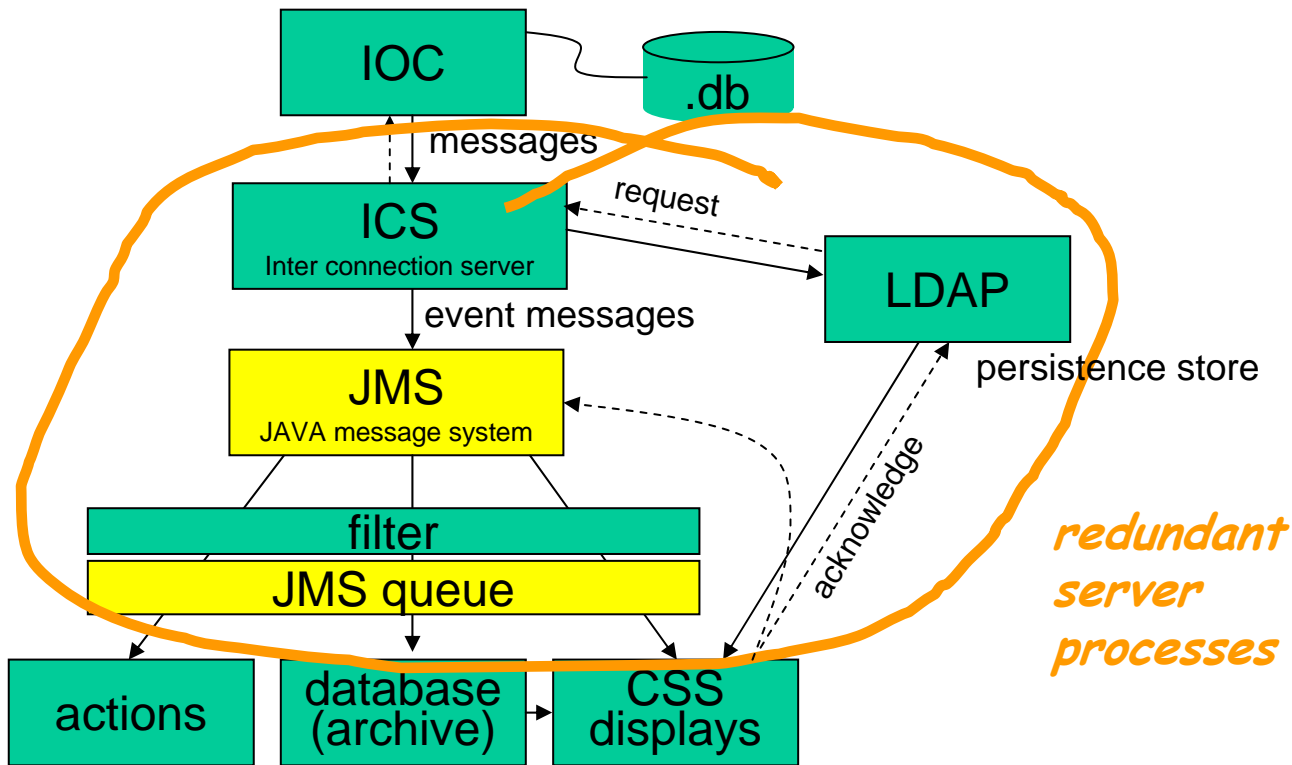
IOC

.db

messages

ICS
Inter connection server

request

LDAP

event messages

JMS
JAVA message system

persistence store

acknowledge

filter

JMS queue

redundant server processes

actions

database (archive)

CSS displays